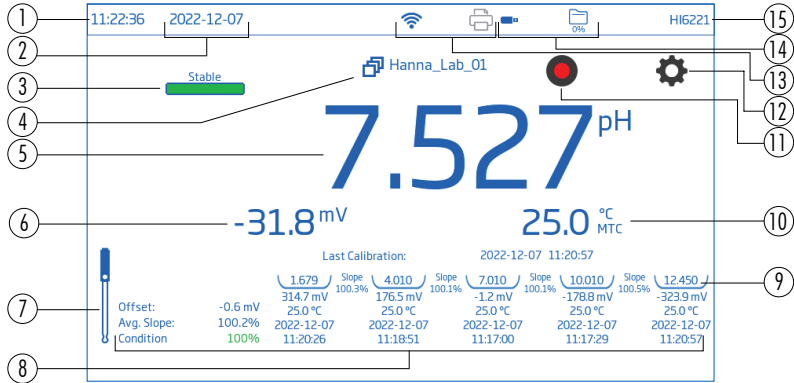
1
11:22:36
2
2022-12-07
15
HI6221
14
0%
13
3
Stable
4
Hanna_Lab_01
12
11
5
7.527 pH
6
-31.8 mV
25.0 °C MTC
10
7
Last Calibration: 2022-12-07 11:20:57
9

| | | | | | | | | | | |
|---|---|---|---|---|---|---|---|---|---|---|
| | 1.679 | Slope 100.3% | 4.010 | Slope 100.1% | 7.010 | Slope 100.1% | 10.010 | Slope 100.5% | 12.450 |
| Offset: -0.6 mV | 314.7 mV | | 176.5 mV | | -1.2 mV | | -178.8 mV | | -323.9 mV |
| Avg. Slope: 100.2% | 25.0 °C | | 25.0 °C | | 25.0 °C | | 25.0 °C | | 25.0 °C |
| Condition 100% | 2022-12-07 | | 2022-12-07 | | 2022-12-07 | | 2022-12-07 | | 2022-12-07 |
| | 11:20:26 | | 11:18:51 | | 11:17:00 | | 11:17:29 | | 11:20:57 |

8